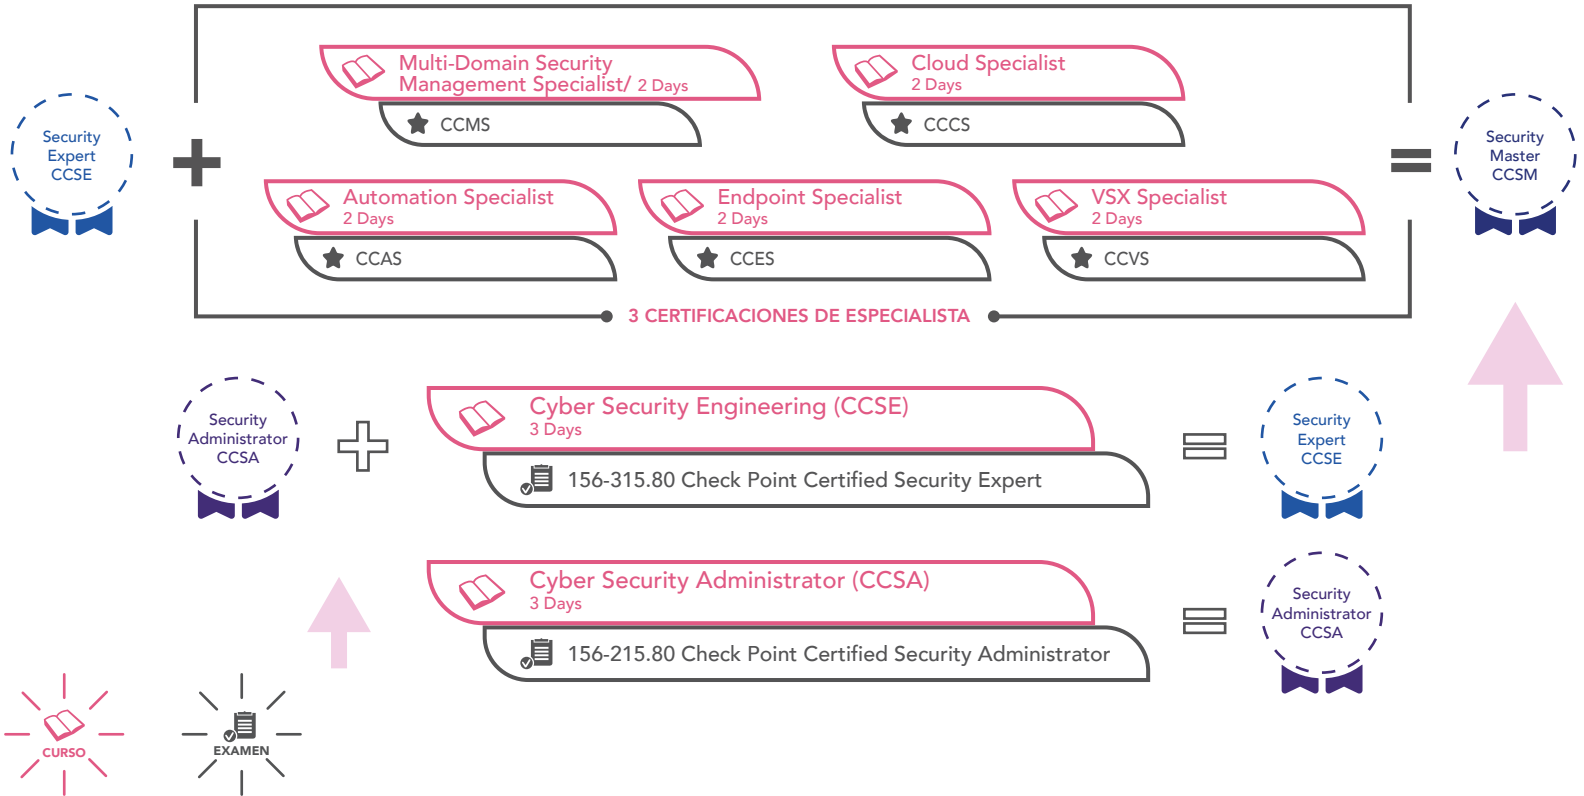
Security Expert CCSE

Multi-Domain Security Management Specialist/ 2 Days

CCMS

Cloud Specialist
2 Days

CCCS

Security Master CCSM

Automation Specialist
2 Days

CCAS

Endpoint Specialist
2 Days

CCES

VSX Specialist
2 Days

CCVS

3 CERTIFICACIONES DE ESPECIALISTA

Security Administrator CCSA

Cyber Security Engineering (CCSE)
3 Days

156-315.80 Check Point Certified Security Expert

Security Expert CCSE

Cyber Security Administrator (CCSA)
3 Days

156-215.80 Check Point Certified Security Administrator

Security Administrator CCSA

CURSO

EXAMEN